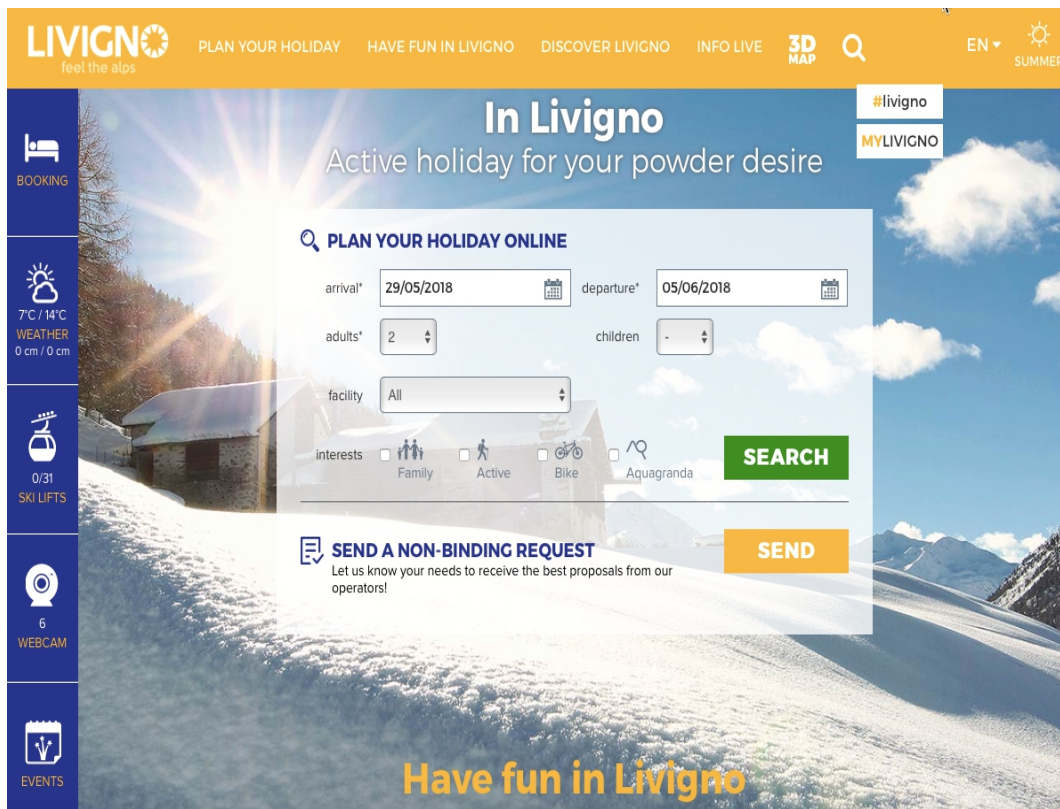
LIVIGNO
feel the alps

PLAN YOUR HOLIDAY HAVE FUN IN LIVIGNO DISCOVER LIVIGNO INFO LIVE 3D MAP EN SUMMER

BOOKING

7°C / 14°C
WEATHER
0 cm / 0 cm

0/31
SKI LIFTS

6
WEBCAM

EVENTS

#livigno
MYLIVIGNO

In Livigno
Active holiday for your powder desire

PLAN YOUR HOLIDAY ONLINE

arrival* 29/05/2018 departure* 05/06/2018

adults* 2 children -

facility All

interests Family Active Bike Aquagranda

SEARCH

SEND A NON-BINDING REQUEST
Let us know your needs to receive the best proposals from our operators!

SEND

Have fun in Livigno